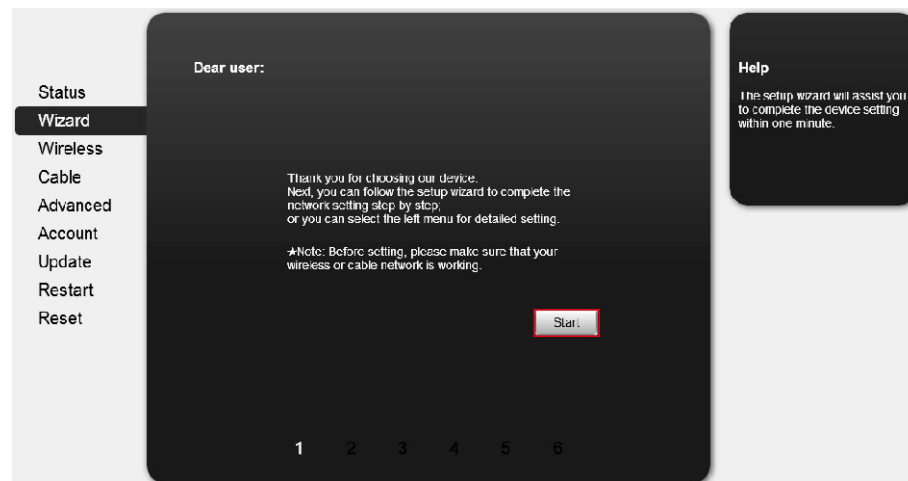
Status
Wizard
Wireless
Cable
Advanced
Account
Update
Restart
Reset

Dear user:

Thank you for choosing our device.
Next, you can follow the setup wizard to complete the network setting step by step;
or you can select the left menu for detailed setting.

★Note: Before setting, please make sure that your wireless or cable network is working.

Start

1 2 3 4 5 6

Help

The setup wizard will assist you to complete the device setting within one minute.